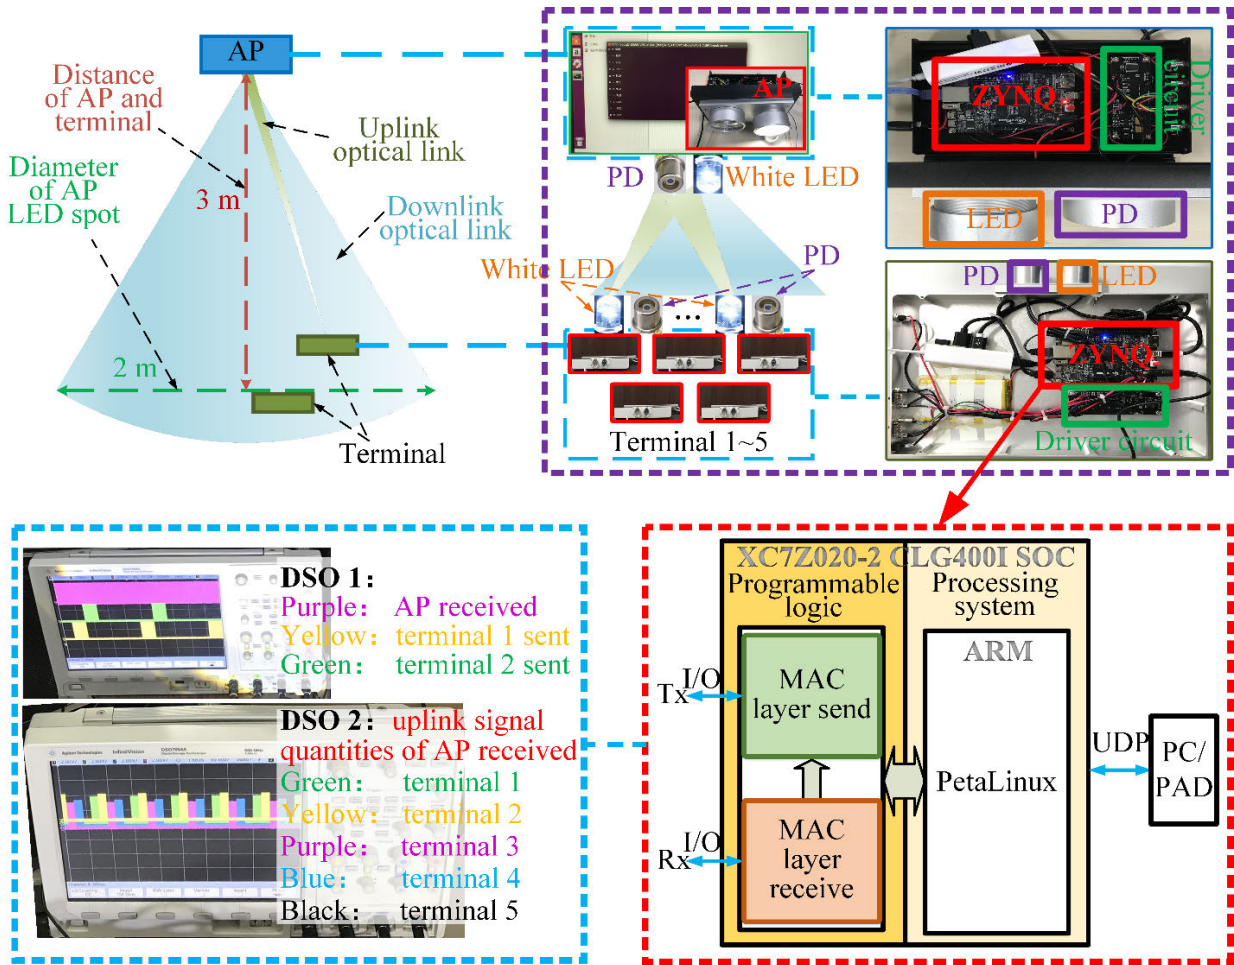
AP

Distance of AP and terminal

Uplink optical link

Diameter of AP LED spot

3 m

Downlink optical link

2 m

Terminal

AP

PD White LED

ZYNQ

Driver circuit

LED PD

White LED PD

...

Terminal 1~5

PD LED

ZYNQ

Driver circuit

DSO 1:
Purple: AP received
Yellow: terminal 1 sent
Green: terminal 2 sent

DSO 2: uplink signal quantities of AP received
Green: terminal 1
Yellow: terminal 2
Purple: terminal 3
Blue: terminal 4
Black: terminal 5

XC7Z020-2 CLG400I SOC

Programmable logic

Processing system

ARM

I/O
Tx

MAC layer send

PetaLinux

UDP

PC/ PAD

I/O
Rx

MAC layer receive